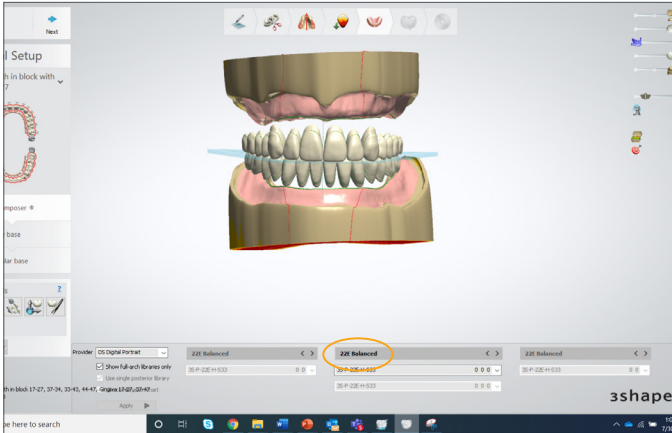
Next

l Setup

h in block with
7

mposer

base

lar base

?

Provider DS Digital Portrait

Show full-arch libraries only

Use single posterior library

h in block 17-27, 37-34, 33-43, 44-47, Gingiva 17-27, 37-47

Apply

22E Balanced

22E Balanced

22E Balanced

3shape

e here to search